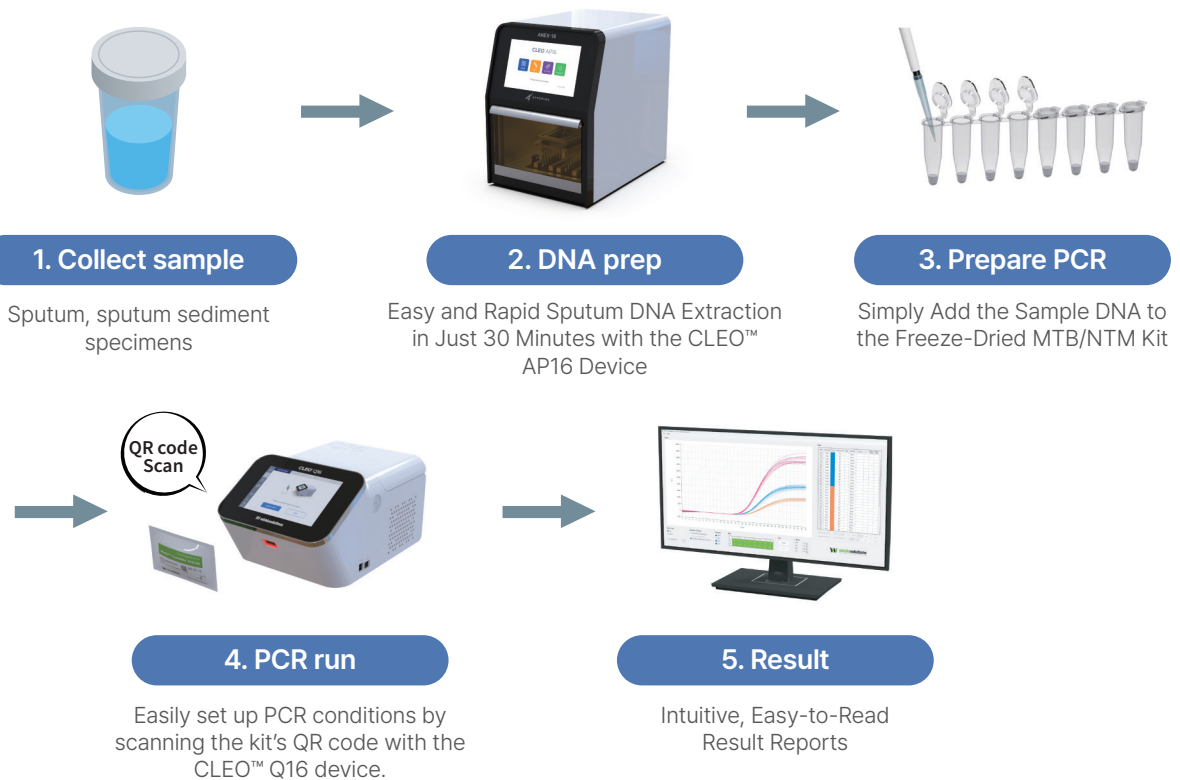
AMEX-16

CLEO AP16

1. Collect sample

Sputum, sputum sediment specimens

2. DNA prep

Easy and Rapid Sputum DNA Extraction in Just 30 Minutes with the CLEO™ AP16 Device

3. Prepare PCR

Simply Add the Sample DNA to the Freeze-Dried MTB/NTM Kit

QR code Scan

CLEO Q16

4. PCR run

Easily set up PCR conditions by scanning the kit's QR code with the CLEO™ Q16 device.

5. Result

Intuitive, Easy-to-Read Result Reports